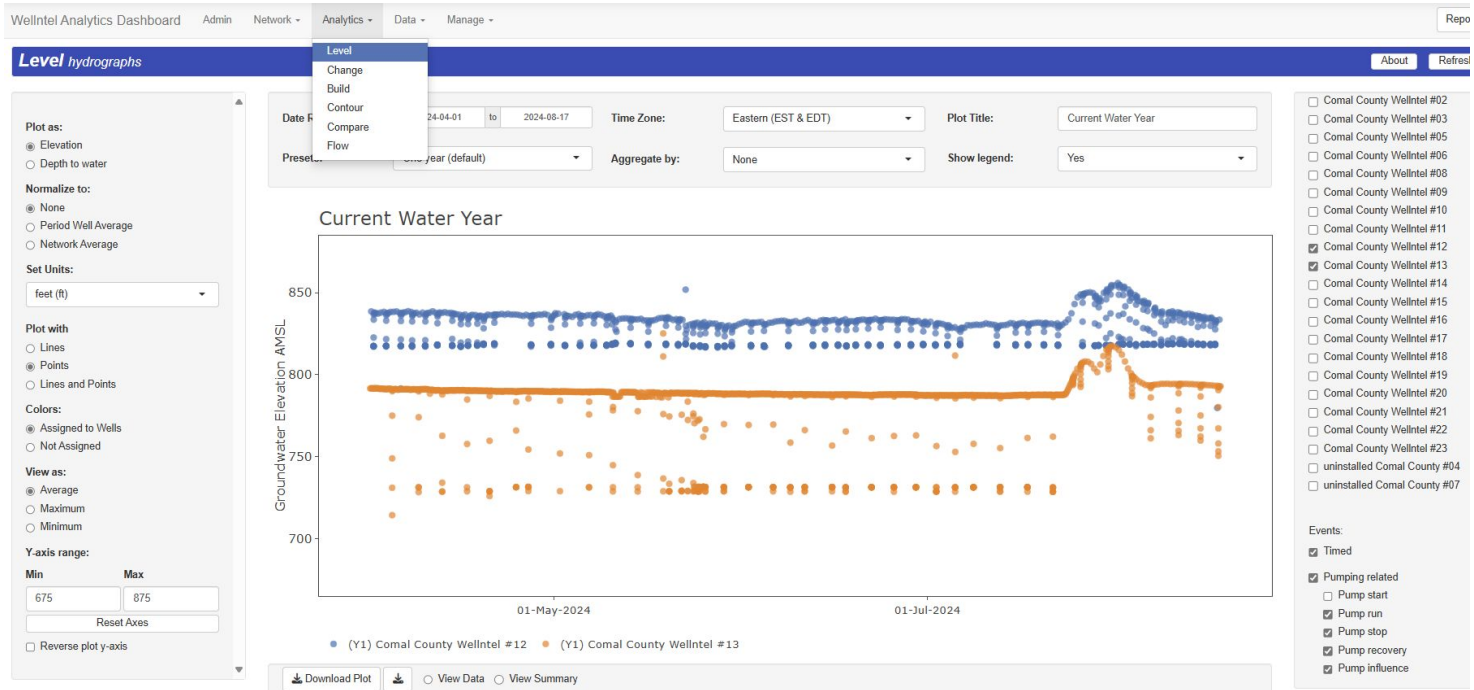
Wellntel Analytics Dashboard Admin Network ▾ Analytics ▾ Data ▾ Manage ▾ Repo

Level
Change
Build
Contour
Compare
Flow

Level hydrographs About Refresh

Plot as:
Elevation
Depth to water

Normalize to:
None
Period Well Average
Network Average

Set Units:
feet (ft)

Plot with
Lines
Points
Lines and Points

Colors:
Assigned to Wells
Not Assigned

View as:
Average
Maximum
Minimum

Y-axis range:
Min Max
675 875
Reset Axes
Reverse plot y-axis

Date R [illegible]24-04-01 to 2024-08-17
Time Zone: Eastern (EST & EDT)
Plot Title: Current Water Year
Preset: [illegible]ne year (default)
Aggregate by: None
Show legend: Yes

Current Water Year

Groundwater Elevation AMSL

850
800
750
700

01-May-2024
01-Jul-2024

(Y1) Comal County Wellntel #12 (Y1) Comal County Wellntel #13

Download Plot
View Data View Summary

Comal County Wellntel #02
Comal County Wellntel #03
Comal County Wellntel #05
Comal County Wellntel #06
Comal County Wellntel #08
Comal County Wellntel #09
Comal County Wellntel #10
Comal County Wellntel #11
Comal County Wellntel #12
Comal County Wellntel #13
Comal County Wellntel #14
Comal County Wellntel #15
Comal County Wellntel #16
Comal County Wellntel #17
Comal County Wellntel #18
Comal County Wellntel #19
Comal County Wellntel #20
Comal County Wellntel #21
Comal County Wellntel #22
Comal County Wellntel #23
uninstalled Comal County #04
uninstalled Comal County #07

Events:
Timed
Pumping related
Pump start
Pump run
Pump stop
Pump recovery
Pump influence